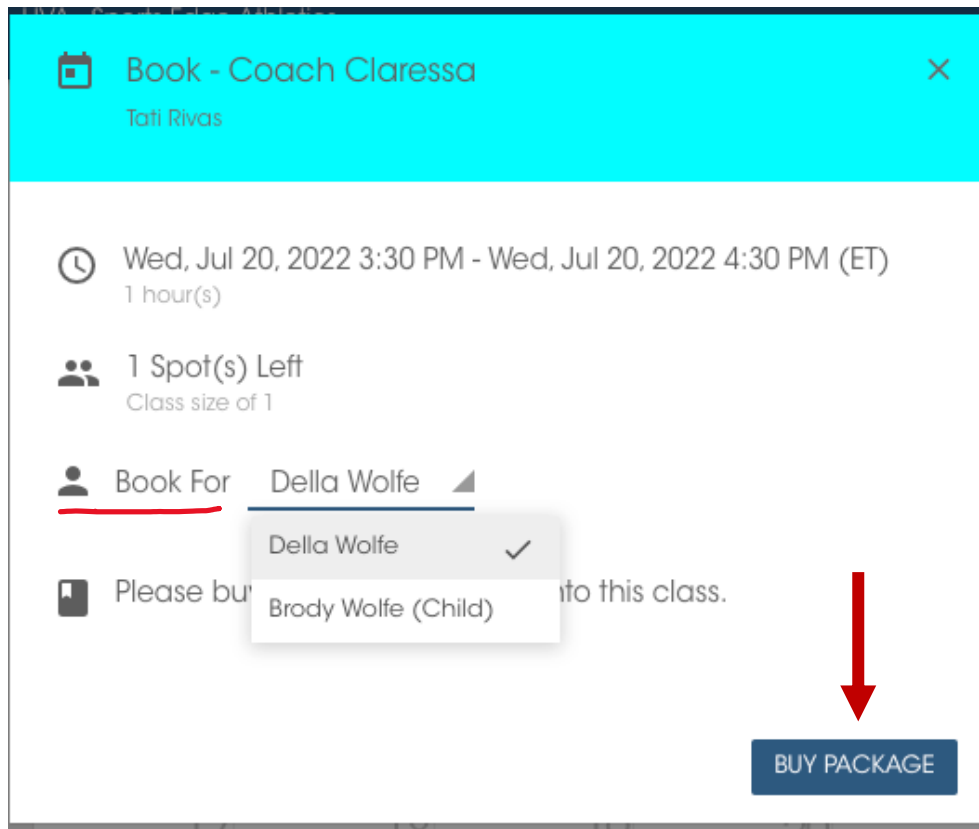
Book - Coach Claressa

Tati Rivas

Wed, Jul 20, 2022 3:30 PM - Wed, Jul 20, 2022 4:30 PM (ET)
1 hour(s)

1 Spot(s) Left
Class size of 1

Book For Della Wolfe

Della Wolfe

Brody Wolfe (Child)

Please bu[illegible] nto this class.

BUY PACKAGE